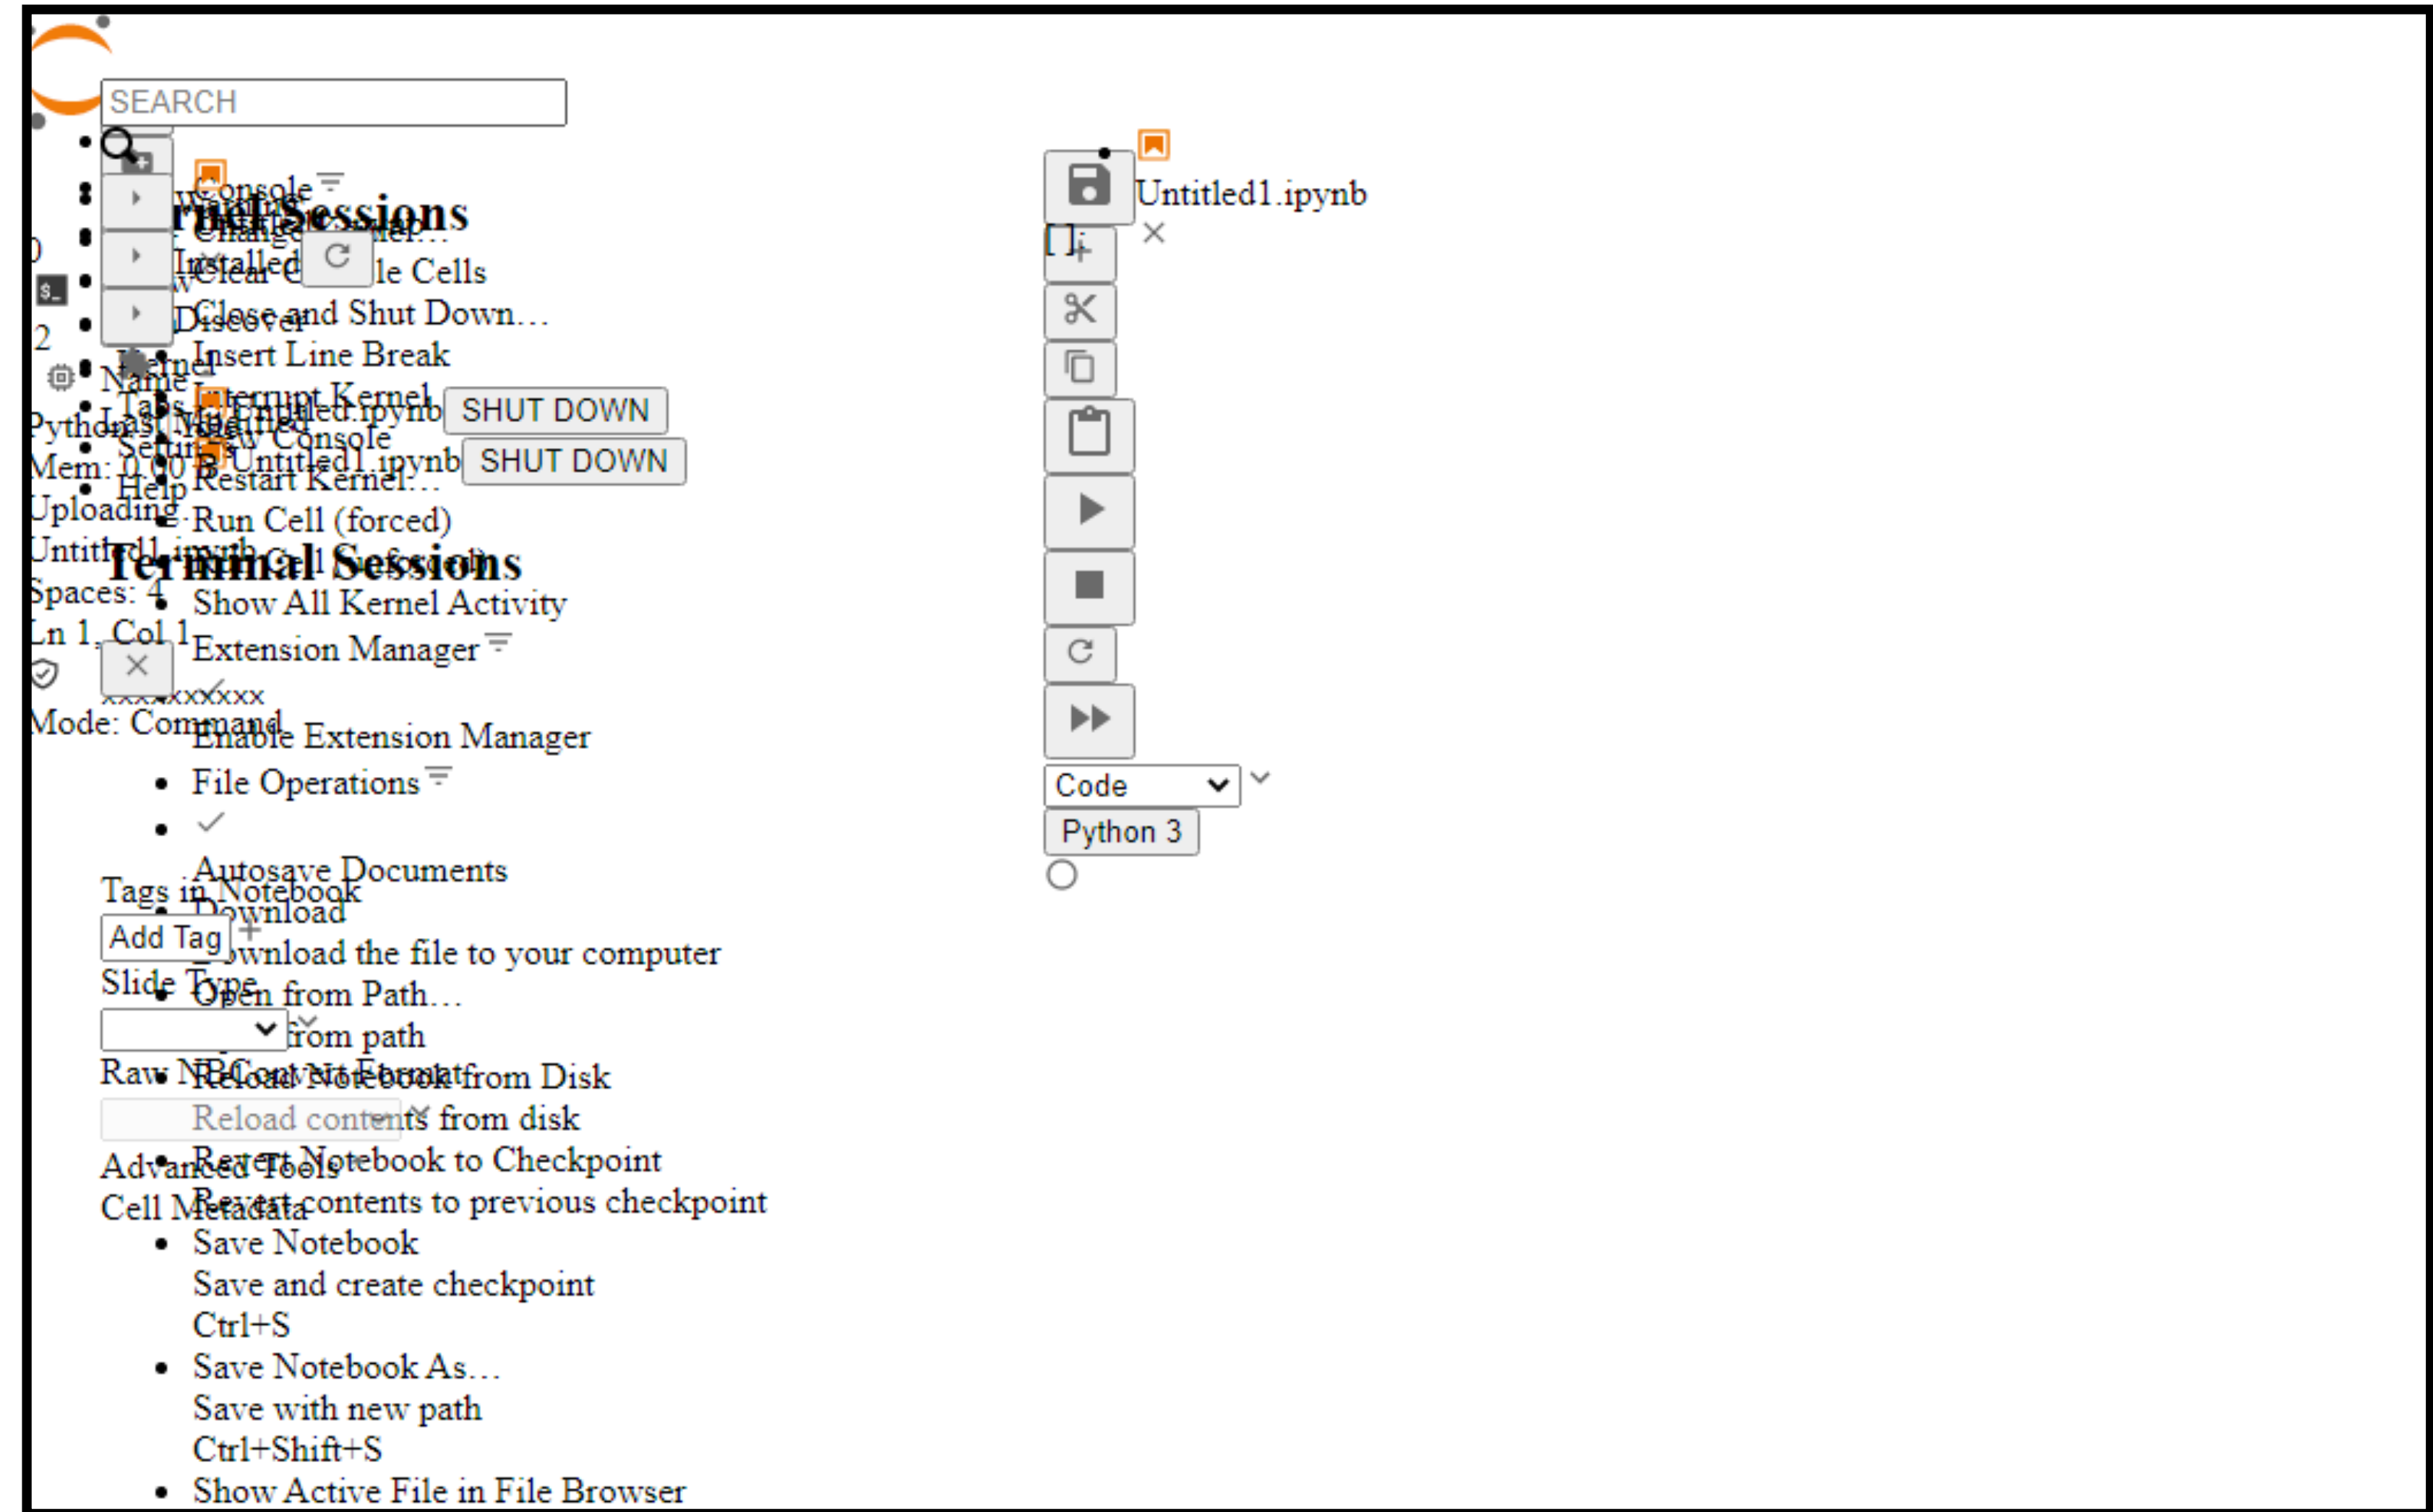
SEARCH

Console
Kernel Sessions
Change Kernel…
Installed
Clear All Outputs Cells
Close and Shut Down…
Discover
Insert Line Break
Kernel
Name
Interrupt Kernel
Tabs
Untitled.ipynb SHUT DOWN
Last Modified
New Console
Settings
Untitled1.ipynb SHUT DOWN
Restart Kernel…
Help
Python 3
Mem: 0.00 B
Uploading
Run Cell (forced)
Untitled1.ipynb
Terminal Sessions
Spaces: 4
Show All Kernel Activity
Ln 1, Col 1
Extension Manager
xxxxxxxxxx
Mode: Command
Enable Extension Manager
File Operations
Autosave Documents
Tags in Notebook
Download
Add Tag
Download the file to your computer
Slide Type
Open from Path…
Open from path
Raw NBConvert Format
Reload Notebook from Disk
Reload contents from disk
Advanced Tools
Revert Notebook to Checkpoint
Cell Metadata
Revert contents to previous checkpoint
Save Notebook
Save and create checkpoint
Ctrl+S
Save Notebook As…
Save with new path
Ctrl+Shift+S
Show Active File in File Browser

Untitled1.ipynb
[ ]:
Code
Python 3